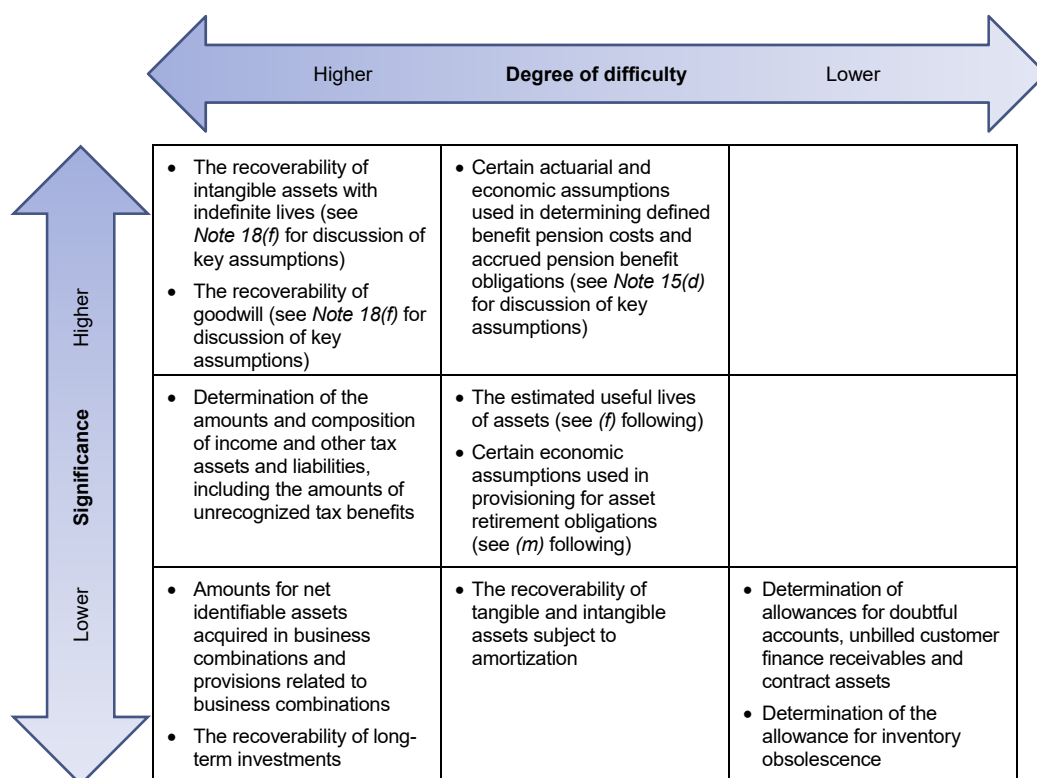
Higher **Degree of difficulty** Lower

Higher **Significance** Lower

| | | |
|---|---|---|
| • The recoverability of intangible assets with indefinite lives (see *Note 18(f)* for discussion of key assumptions) • The recoverability of goodwill (see *Note 18(f)* for discussion of key assumptions) | • Certain actuarial and economic assumptions used in determining defined benefit pension costs and accrued pension benefit obligations (see *Note 15(d)* for discussion of key assumptions) | |
| • Determination of the amounts and composition of income and other tax assets and liabilities, including the amounts of unrecognized tax benefits | • The estimated useful lives of assets (see *(f)* following) • Certain economic assumptions used in provisioning for asset retirement obligations (see *(m)* following) | |
| • Amounts for net identifiable assets acquired in business combinations and provisions related to business combinations • The recoverability of long-term investments | • The recoverability of tangible and intangible assets subject to amortization | • Determination of allowances for doubtful accounts, unbilled customer finance receivables and contract assets • Determination of the allowance for inventory obsolescence |